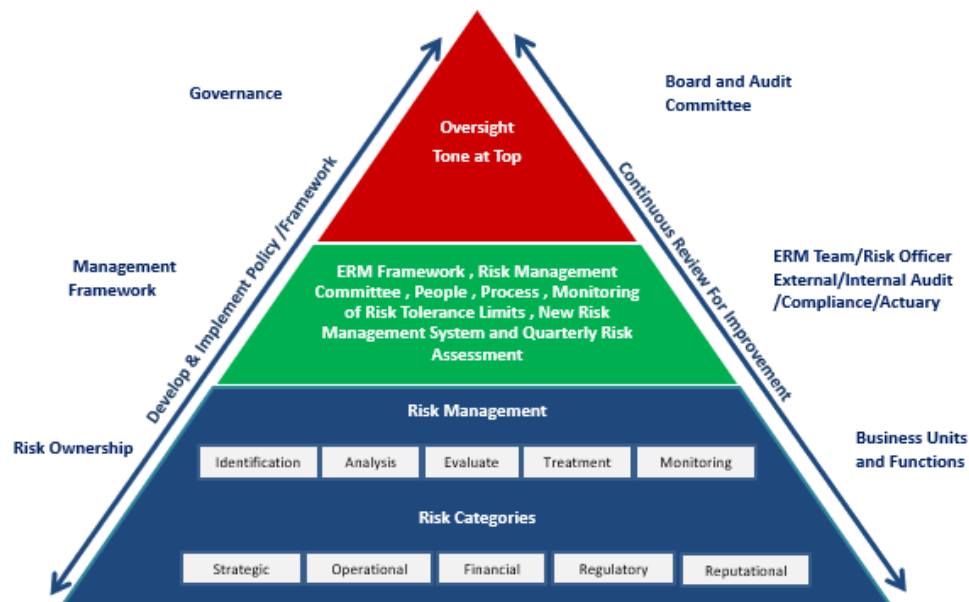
Governance

Board and Audit Committee

Oversight

Tone at Top

Develop & Implement Policy /Framework

Continuous Review For Improvement

Management Framework

ERM Team/Risk Officer External/Internal Audit /Compliance/Actuary

ERM Framework , Risk Management Committee , People , Process , Monitoring of Risk Tolerance Limits , New Risk Management System and Quarterly Risk Assessment

Risk Management

Risk Ownership

Business Units and Functions

| Identification | Analysis | Evaluate | Treatment | Monitoring |
|---|---|---|---|---|

Risk Categories

| Strategic | Operational | Financial | Regulatory | Reputational |
|---|---|---|---|---|